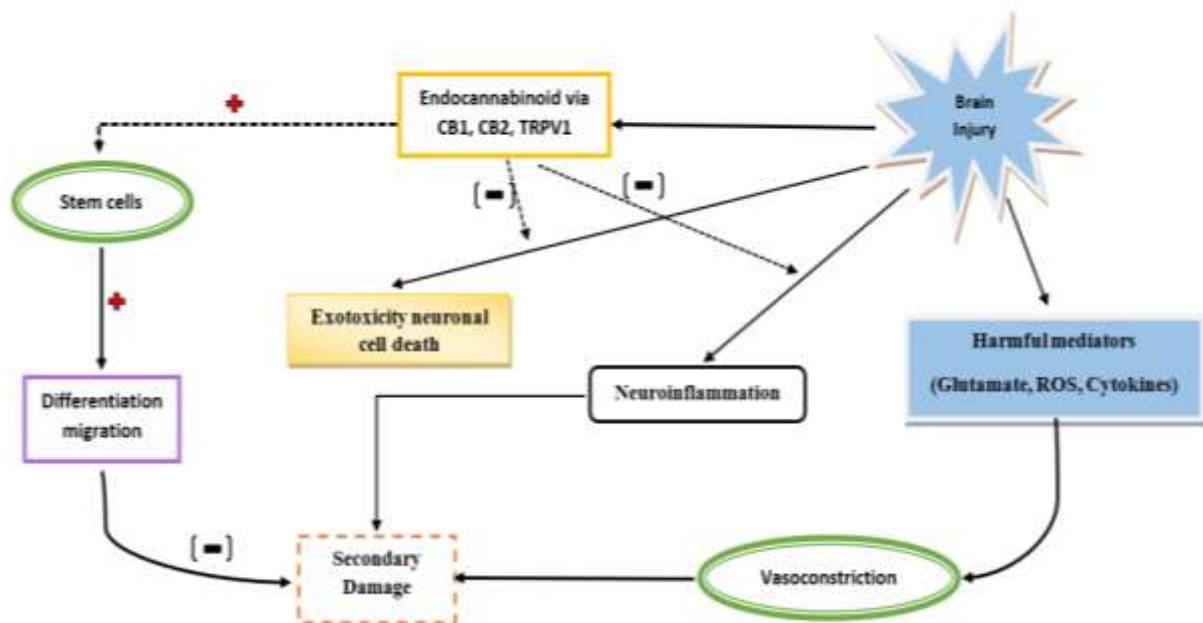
+

Endocannabinoid via CB1, CB2, TRPV1

Brain Injury

Stem cells

(−)

(−)

+

Exotoxicity neuronal cell death

Harmful mediators (Glutamate, ROS, Cytokines)

Neuroinflammation

Differentiation migration

(−)

Secondary Damage

Vasoconstriction